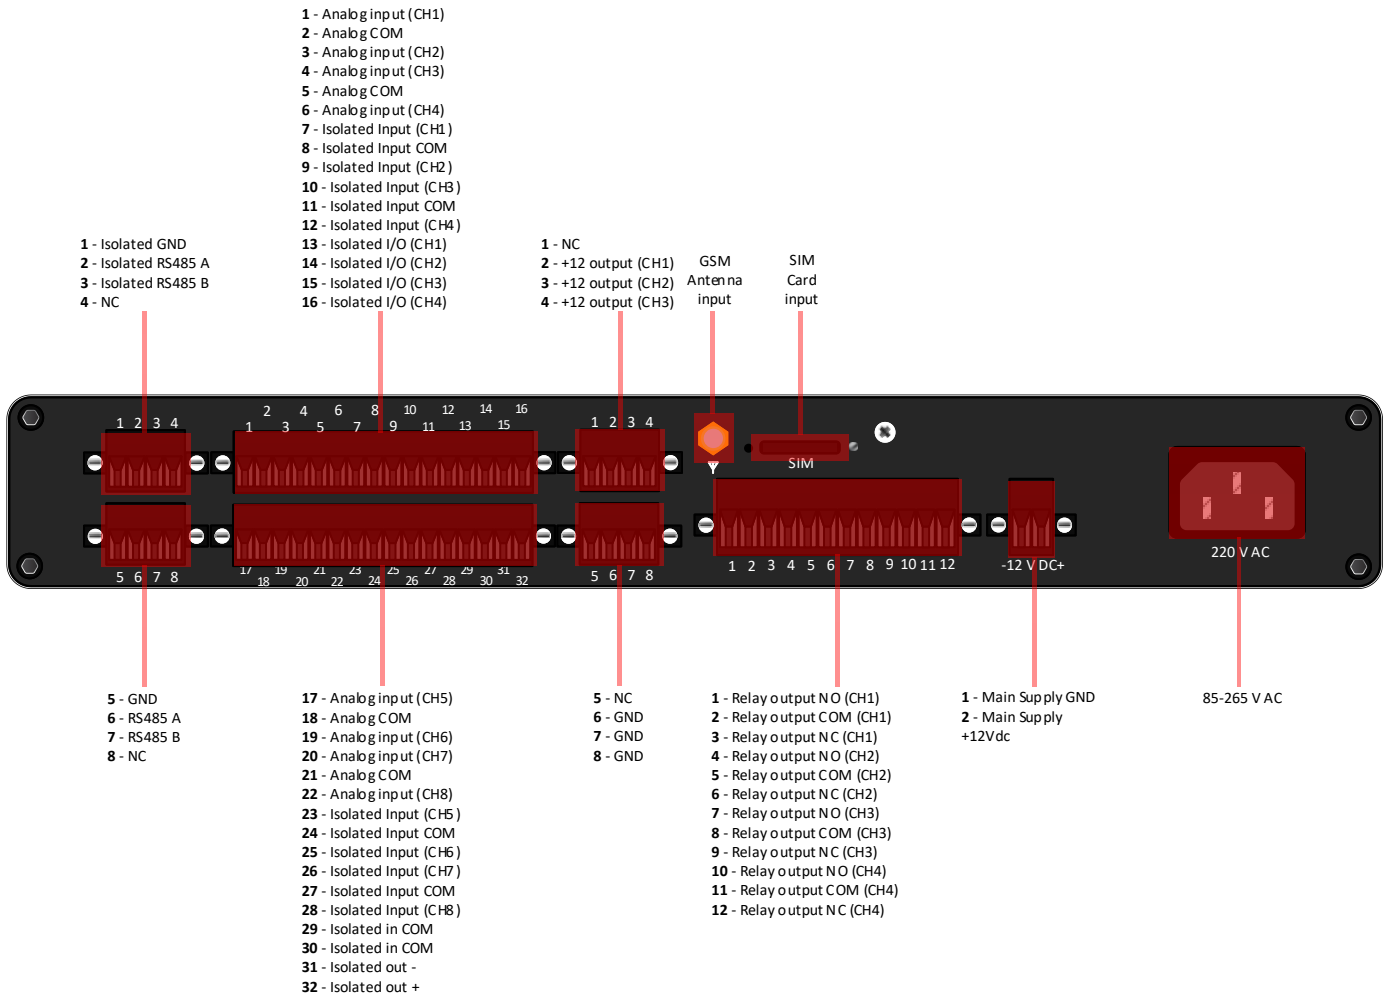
**1** - Analog input (CH1)
**2** - Analog COM
**3** - Analog input (CH2)
**4** - Analog input (CH3)
**5** - Analog COM
**6** - Analog input (CH4)
**7** - Isolated Input (CH1)
**8** - Isolated Input COM
**9** - Isolated Input (CH2)
**10** - Isolated Input (CH3)
**11** - Isolated Input COM
**12** - Isolated Input (CH4)
**13** - Isolated I/O (CH1)
**14** - Isolated I/O (CH2)
**15** - Isolated I/O (CH3)
**16** - Isolated I/O (CH4)

**1** - Isolated GND
**2** - Isolated RS485 A
**3** - Isolated RS485 B
**4** - NC

**1** - NC
**2** - +12 output (CH1)
**3** - +12 output (CH2)
**4** - +12 output (CH3)

GSM Antenna input

SIM Card input

1 2 3 4

2 4 6 8 10 12 14 16
1 3 5 7 9 11 13 15

1 2 3 4

SIM

5 6 7 8

17 18 19 20 21 22 23 24 25 26 27 28 29 30 31 32

5 6 7 8

1 2 3 4 5 6 7 8 9 10 11 12

-12 V DC+

220 V AC

**5** - GND
**6** - RS485 A
**7** - RS485 B
**8** - NC

**17** - Analog input (CH5)
**18** - Analog COM
**19** - Analog input (CH6)
**20** - Analog input (CH7)
**21** - Analog COM
**22** - Analog input (CH8)
**23** - Isolated Input (CH5)
**24** - Isolated Input COM
**25** - Isolated Input (CH6)
**26** - Isolated Input (CH7)
**27** - Isolated Input COM
**28** - Isolated Input (CH8)
**29** - Isolated in COM
**30** - Isolated in COM
**31** - Isolated out -
**32** - Isolated out +

**5** - NC
**6** - GND
**7** - GND
**8** - GND

**1** - Relay output NO (CH1)
**2** - Relay output COM (CH1)
**3** - Relay output NC (CH1)
**4** - Relay output NO (CH2)
**5** - Relay output COM (CH2)
**6** - Relay output NC (CH2)
**7** - Relay output NO (CH3)
**8** - Relay output COM (CH3)
**9** - Relay output NC (CH3)
**10** - Relay output NO (CH4)
**11** - Relay output COM (CH4)
**12** - Relay output NC (CH4)

**1** - Main Supply GND
**2** - Main Supply +12Vdc

85-265 V AC